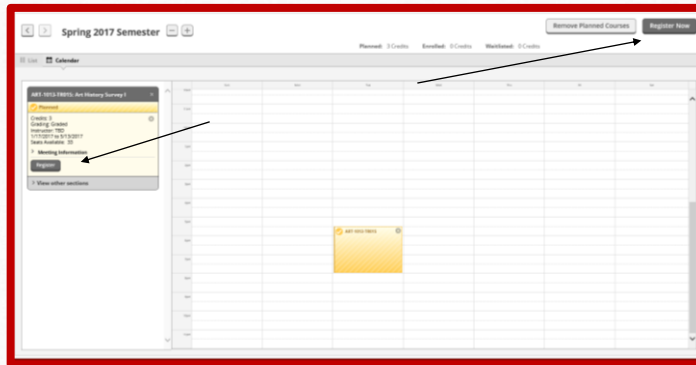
Spring 2017 Semester

Remove Planned Courses

Register Now

Planned: 3 Credits Enrolled: 0 Credits Waitlisted: 0 Credits

List Calendar

ART-1013-TR01S: Art History Survey I

Planned

Credits: 3
Grading: Graded
Instructor: TBD
1/17/2017 to 5/13/2017
Seats Available: 35

Meeting Information

Register

View other sections

Sun Mon Tue Wed Thu Fri Sat

ART-1013-TR01S